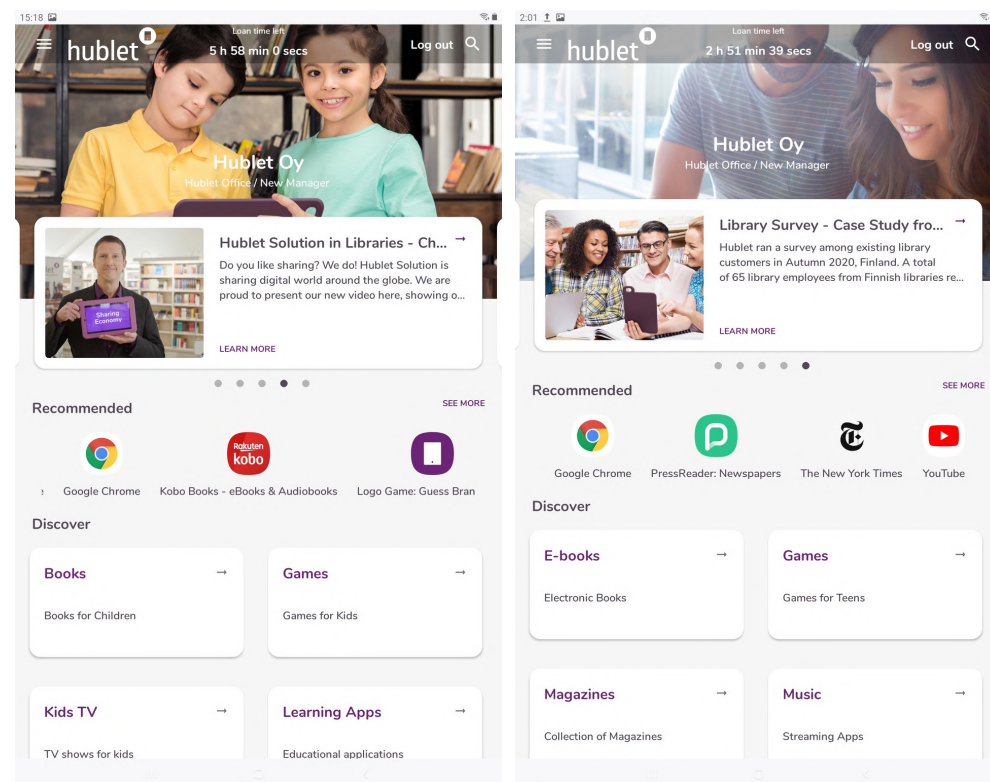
15:18

hublet

Loan time left
5 h 58 min 0 secs

Log out

Hublet Oy
Hublet Office / New Manager

Hublet Solution in Libraries - Ch... →

Do you like sharing? We do! Hublet Solution is sharing digital world around the globe. We are proud to present our new video here, showing o...

Sharing Economy

LEARN MORE

Recommended

SEE MORE

Google Chrome

Rakuten kobo

Kobo Books - eBooks & Audiobooks

Logo Game: Guess Bran

Discover

Books →

Books for Children

Games →

Games for Kids

Kids TV →

TV shows for kids

Learning Apps →

Educational applications

2:01

hublet

Loan time left
2 h 51 min 39 secs

Log out

Hublet Oy
Hublet Office / New Manager

Library Survey - Case Study fro... →

Hublet ran a survey among existing library customers in Autumn 2020, Finland. A total of 65 library employees from Finnish libraries re...

LEARN MORE

Recommended

SEE MORE

Google Chrome

PressReader: Newspapers

The New York Times

YouTube

Discover

E-books →

Electronic Books

Games →

Games for Teens

Magazines →

Collection of Magazines

Music →

Streaming Apps